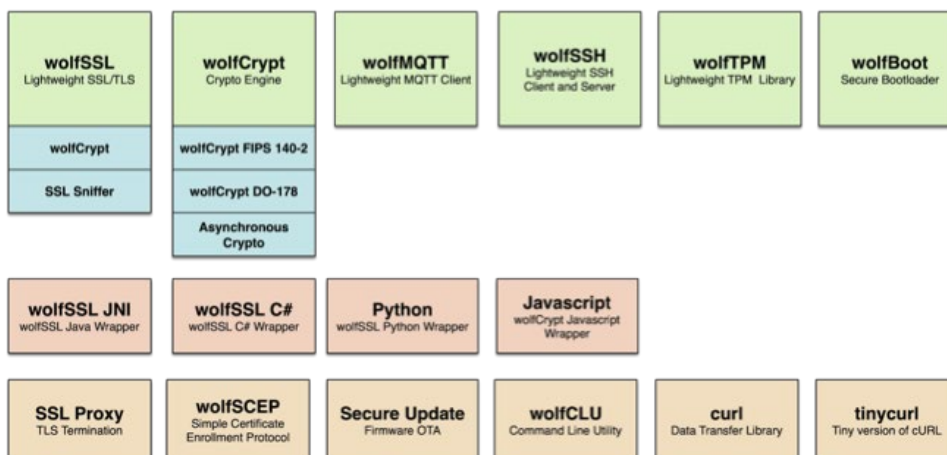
wolfSSL
Lightweight SSL/TLS

wolfCrypt

SSL Sniffer

wolfCrypt
Crypto Engine

wolfCrypt FIPS 140-2

wolfCrypt DO-178

Asynchronous Crypto

wolfMQTT
Lightweight MQTT Client

wolfSSH
Lightweight SSH Client and Server

wolfTPM
Lightweight TPM Library

wolfBoot
Secure Bootloader

wolfSSL JNI
wolfSSL Java Wrapper

wolfSSL C#
wolfSSL C# Wrapper

Python
wolfSSL Python Wrapper

Javascript
wolfCrypt Javascript Wrapper

SSL Proxy
TLS Termination

wolfSCEP
Simple Certificate Enrollment Protocol

Secure Update
Firmware OTA

wolfCLU
Command Line Utility

curl
Data Transfer Library

tinycurl
Tiny version of cURL